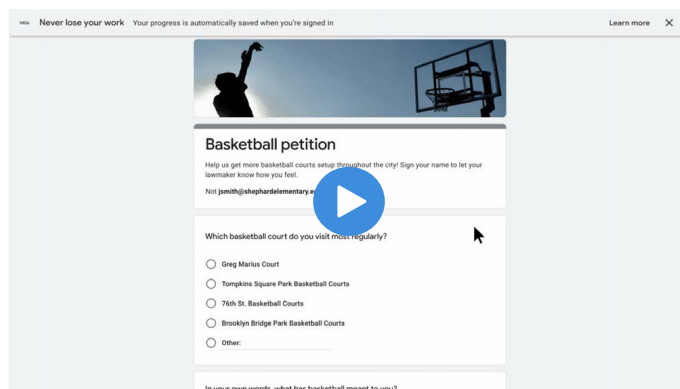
NEW Never lose your work Your progress is automatically saved when you're signed in

Learn more

Basketball petition

Help us get more basketball courts setup throughout the city! Sign your name to let your lawmaker know how you feel.

Not jsmith@shephardelementary.e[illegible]

Which basketball court do you visit most regularly?

Greg Marius Court

Tompkins Square Park Basketball Courts

76th St. Basketball Courts

Brooklyn Bridge Park Basketball Courts

Other:

In your own words, what has basketball meant to you?